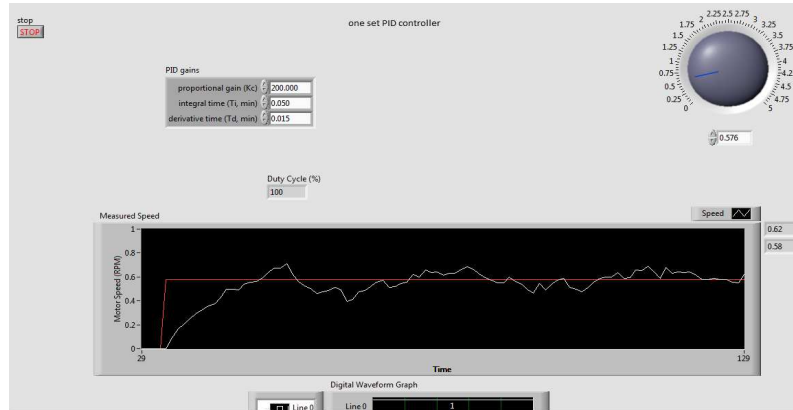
stop
STOP

one set PID controller

PID gains
proportional gain (Kc) 200.000
integral time (Ti, min) 0.050
derivative time (Td, min) 0.015

0 0.25 0.5 0.75 1 1.25 1.5 1.75 2 2.25 2.5 2.75 3 3.25 3.5 3.75 4 4.25 4.5 4.75 5

0.576

Duty Cycle (%)
100

Measured Speed
Speed
0.62
0.58

Motor Speed (RPM)
1
0.8
0.6
0.4
0.2
0
29
Time
129

Digital Waveform Graph
Line 0
Line 0
1